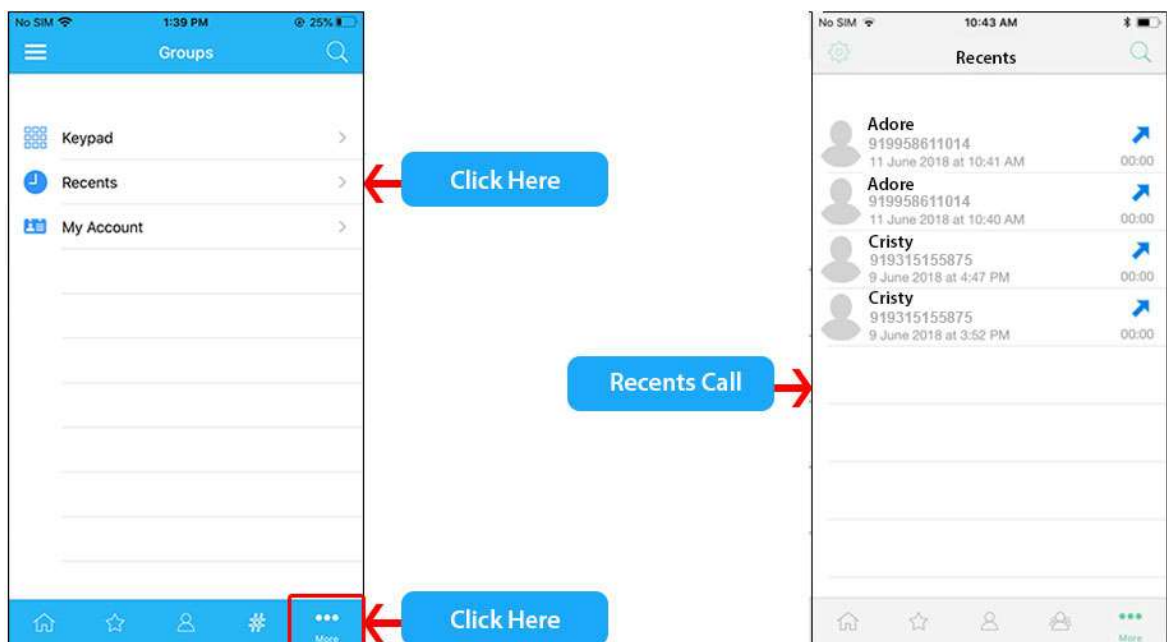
No SIM 1:39 PM 25%

Groups

Keypad

Recents

My Account

More

Click Here

Recents Call

Click Here

No SIM 10:43 AM

Recents

Adore
919958611014
11 June 2018 at 10:41 AM
00:00

Adore
919958611014
11 June 2018 at 10:40 AM
00:00

Cristy
919315155875
9 June 2018 at 4:47 PM
00:00

Cristy
919315155875
9 June 2018 at 3:52 PM
00:00

More